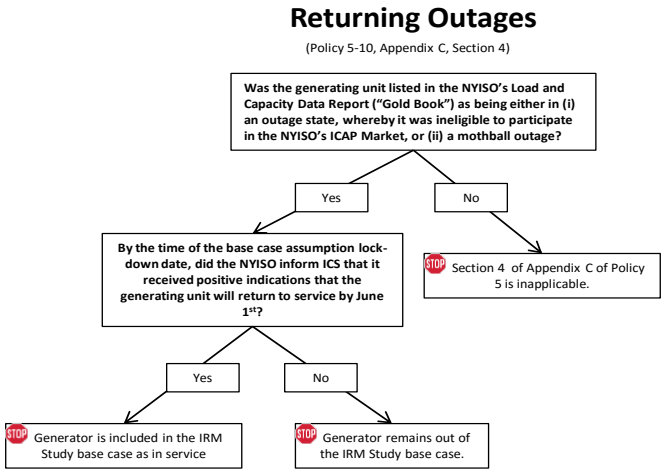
Returning Outages

(Policy 5-10, Appendix C, Section 4)

Was the generating unit listed in the NYISO's Load and Capacity Data Report ("Gold Book") as being either in (i) an outage state, whereby it was ineligible to participate in the NYISO's ICAP Market, or (ii) a mothball outage?

Yes

No

By the time of the base case assumption lock-down date, did the NYISO inform ICS that it received positive indications that the generating unit will return to service by June 1$^{st}$?

STOP

Section 4 of Appendix C of Policy 5 is inapplicable.

Yes

No

STOP

Generator is included in the IRM Study base case as in service

STOP

Generator remains out of the IRM Study base case.